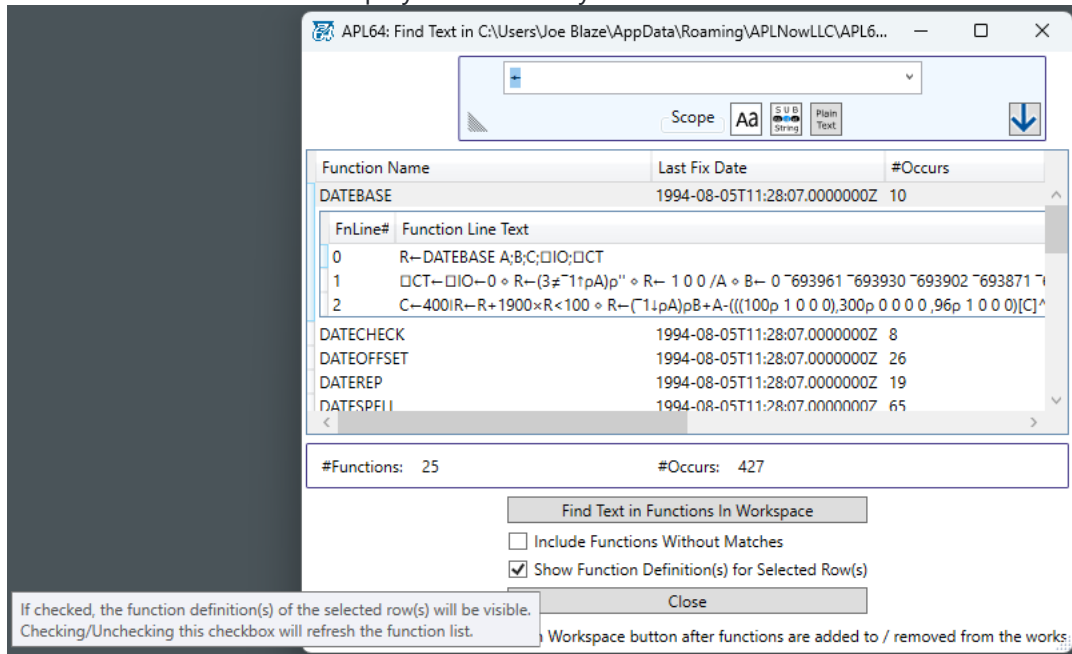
APL64: Find Text in C:\Users\Joe Blaze\AppData\Roaming\APLNowLLC\APL6...

←

Scope Aa SUB String Plain Text

| Function Name | Last Fix Date | #Occurs |
|---|---|---|
| DATEBASE | 1994-08-05T11:28:07.0000000Z | 10 |

| FnLine# | Function Line Text |
|---|---|
| 0 | R←DATEBASE A;B;C;⎕IO;⎕CT |
| 1 | ⎕CT←⎕IO←0 ⋄ R←(3≠¯1↑⍴A)⍴'' ⋄ R← 1 0 0 /A ⋄ B← 0 ¯693961 ¯693930 ¯693902 ¯693871 ¯ |
| 2 | C←400|R←R+1900×R<100 ⋄ R←(¯1↓⍴A)⍴B+A-(((100⍴ 1 0 0 0),300⍴ 0 0 0 0 ,96⍴ 1 0 0 0)[C]^ |

| Function Name | Last Fix Date | #Occurs |
|---|---|---|
| DATECHECK | 1994-08-05T11:28:07.0000000Z | 8 |
| DATEOFFSET | 1994-08-05T11:28:07.0000000Z | 26 |
| DATEREP | 1994-08-05T11:28:07.0000000Z | 19 |
| DATESPELL | 1994-08-05T11:28:07.0000000Z | 65 |

#Functions: 25 #Occurs: 427

Find Text in Functions In Workspace

Include Functions Without Matches

Show Function Definition(s) for Selected Row(s)

Close

If checked, the function definition(s) of the selected row(s) will be visible.
Checking/Unchecking this checkbox will refresh the function list.

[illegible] Workspace button after functions are added to / removed from the works